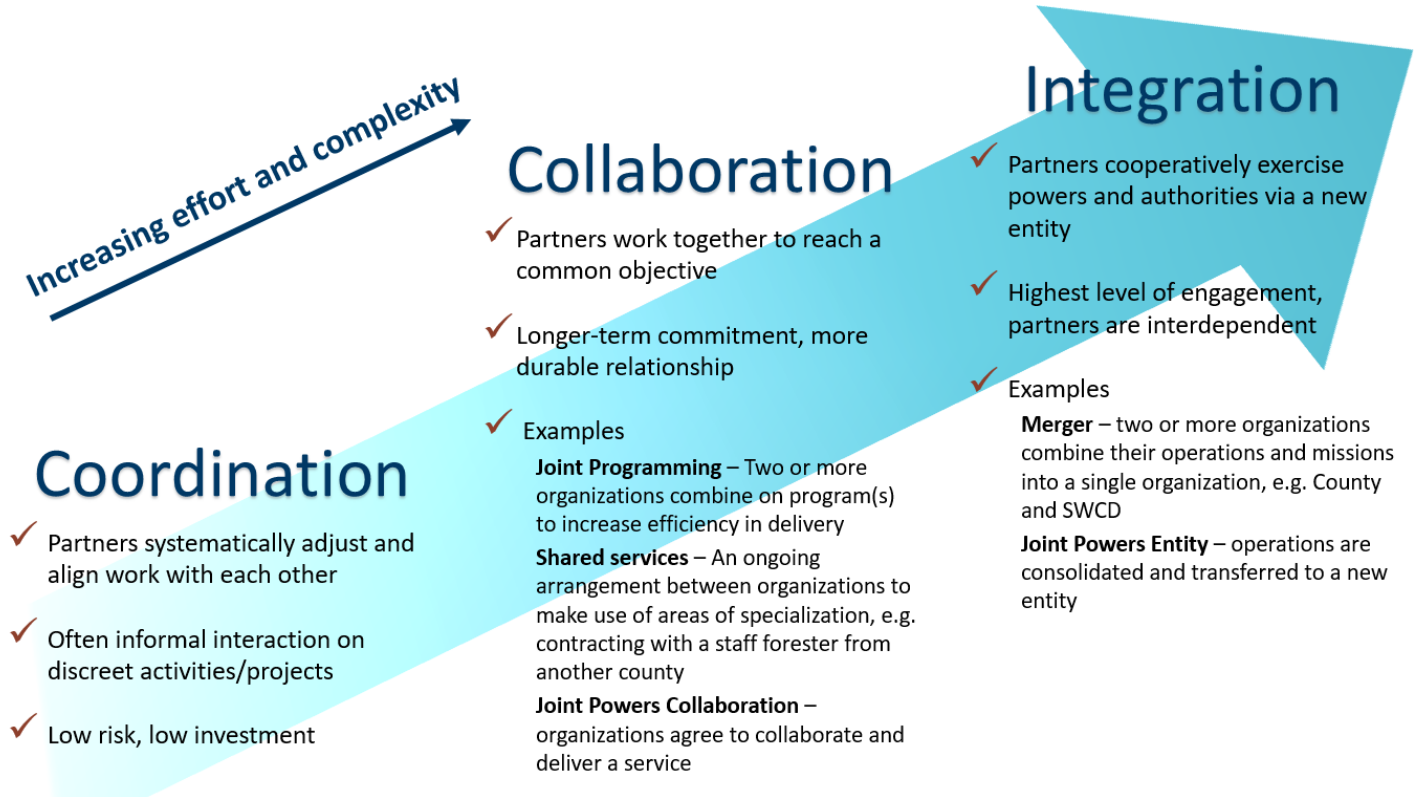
Increasing effort and complexity

Coordination

Partners systematically adjust and align work with each other

Often informal interaction on discreet activities/projects

Low risk, low investment

Collaboration

Partners work together to reach a common objective

Longer-term commitment, more durable relationship

Examples

**Joint Programming** – Two or more organizations combine on program(s) to increase efficiency in delivery

**Shared services** – An ongoing arrangement between organizations to make use of areas of specialization, e.g. contracting with a staff forester from another county

**Joint Powers Collaboration** – organizations agree to collaborate and deliver a service

Integration

Partners cooperatively exercise powers and authorities via a new entity

Highest level of engagement, partners are interdependent

Examples

**Merger** – two or more organizations combine their operations and missions into a single organization, e.g. County and SWCD

**Joint Powers Entity** – operations are consolidated and transferred to a new entity